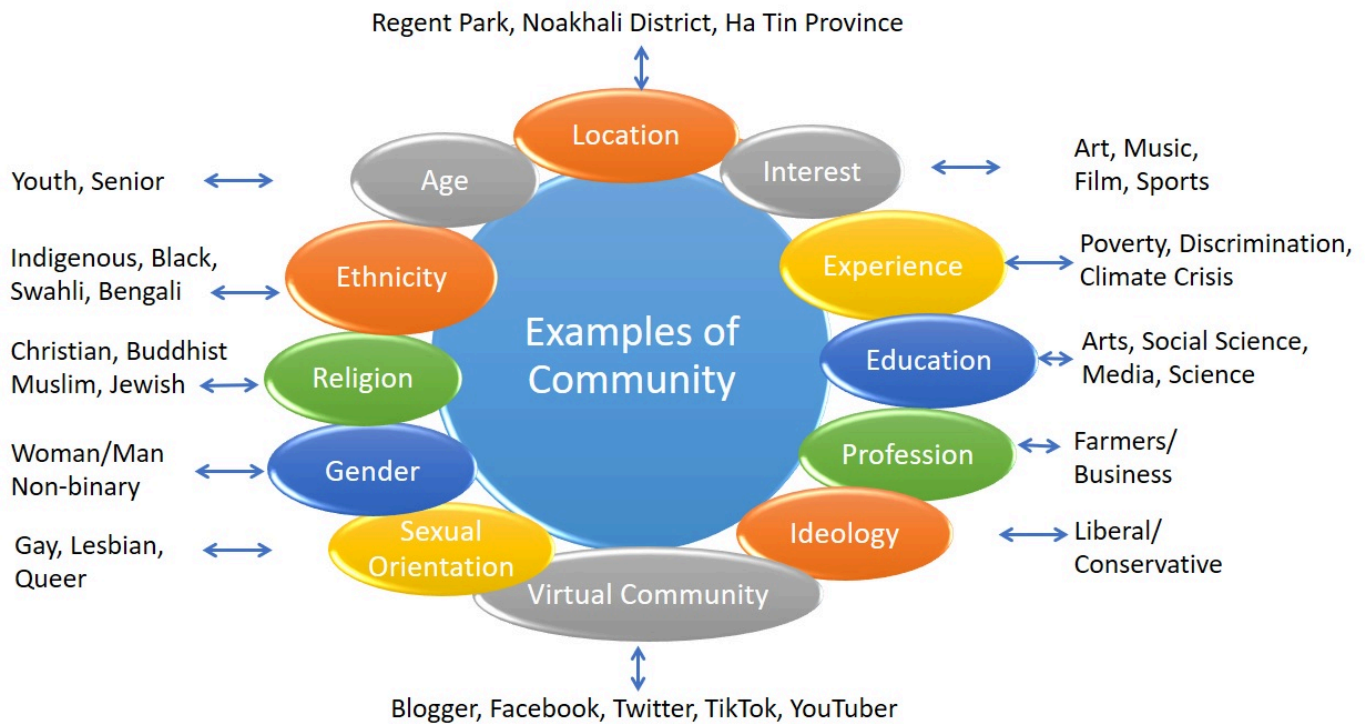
Regent Park, Noakhali District, Ha Tin Province

Location

Age

Youth, Senior

Interest

Art, Music, Film, Sports

Ethnicity

Indigenous, Black, Swahli, Bengali

Experience

Poverty, Discrimination, Climate Crisis

Examples of Community

Religion

Christian, Buddhist Muslim, Jewish

Education

Arts, Social Science, Media, Science

Gender

Woman/Man Non-binary

Profession

Farmers/ Business

Sexual Orientation

Gay, Lesbian, Queer

Ideology

Liberal/ Conservative

Virtual Community

Blogger, Facebook, Twitter, TikTok, YouTuber